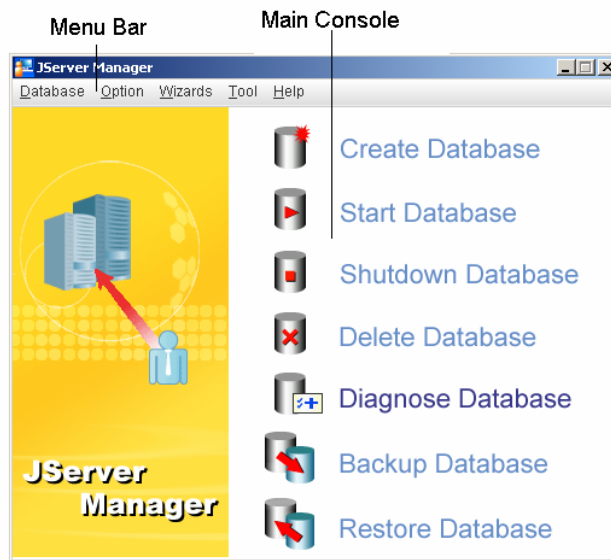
Menu Bar

Main Console

JServer Manager

Database Option Wizards Tool Help

Create Database

Start Database

Shutdown Database

Delete Database

Diagnose Database

Backup Database

Restore Database

JServer Manager